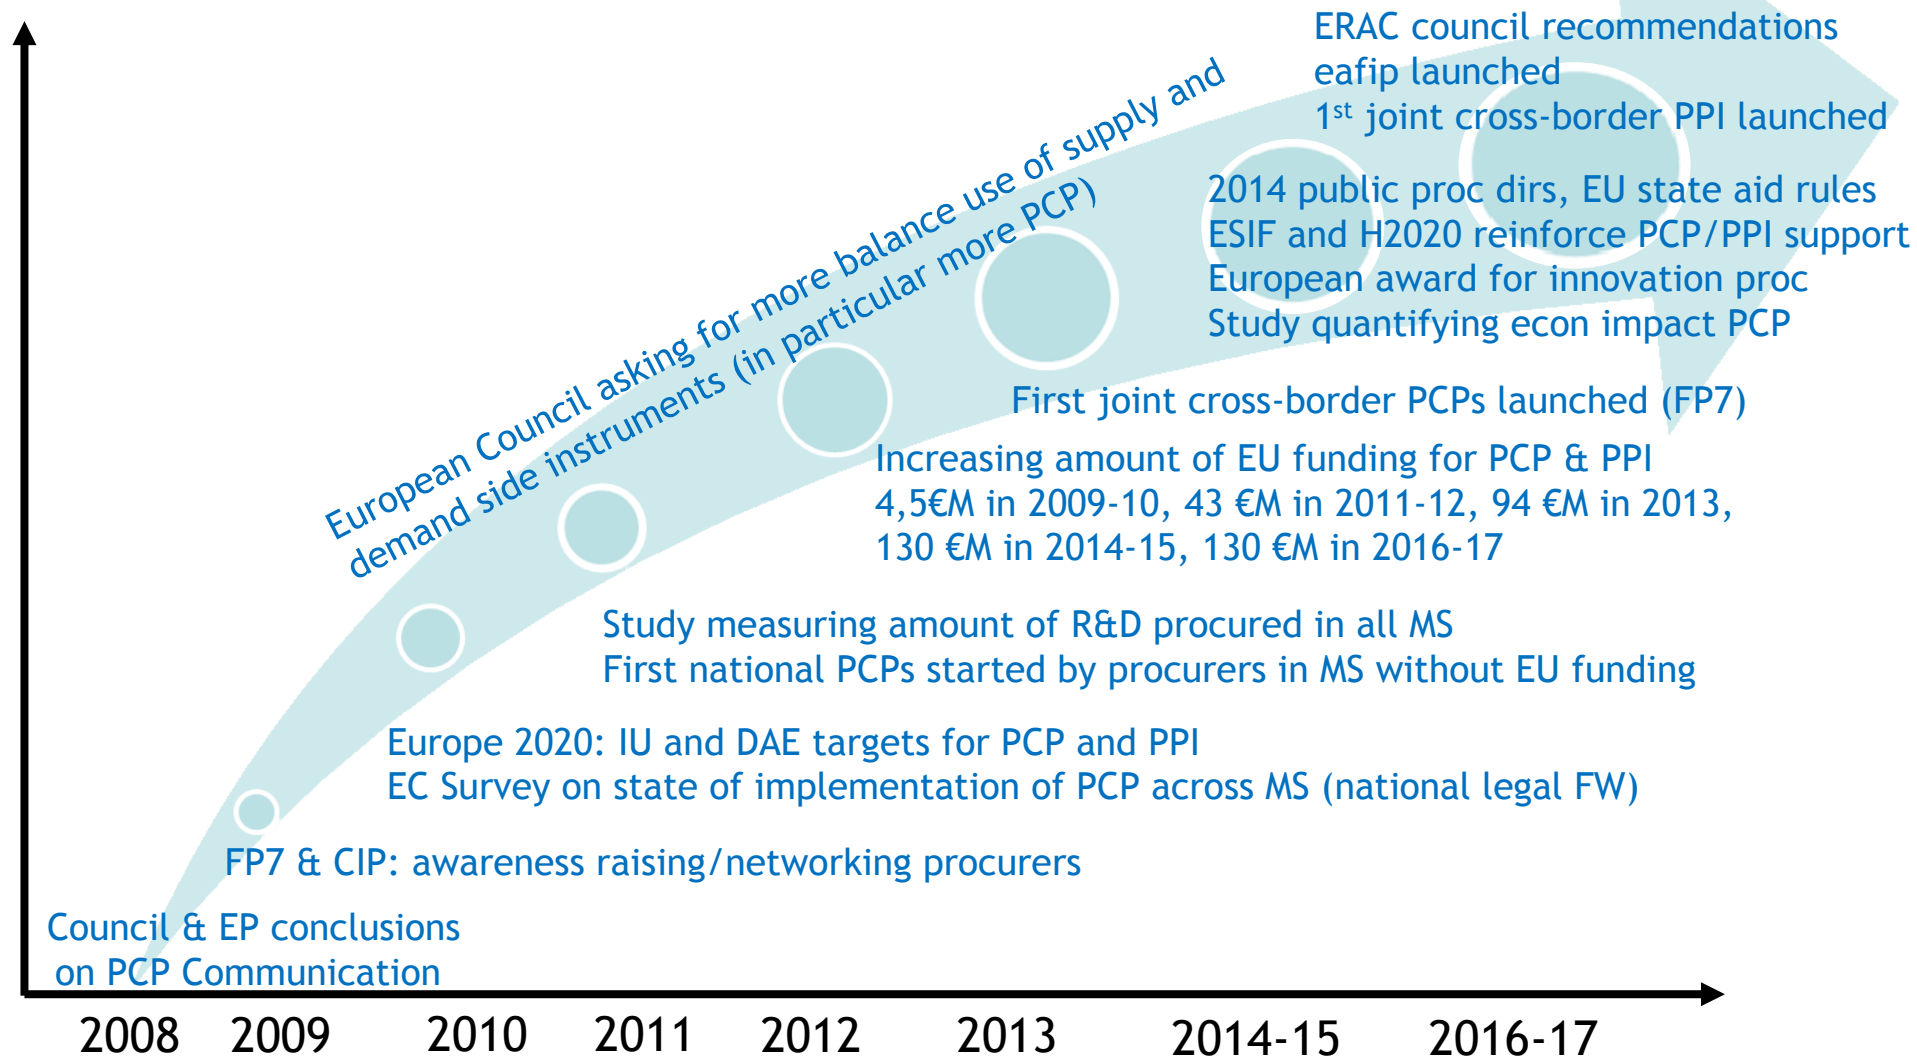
ERAC council recommendations
eafip launched
1$^{st}$ joint cross-border PPI launched

European Council asking for more balance use of supply and demand side instruments (in particular more PCP)

2014 public proc dirs, EU state aid rules
ESIF and H2020 reinforce PCP/PPI support
European award for innovation proc
Study quantifying econ impact PCP

First joint cross-border PCPs launched (FP7)

Increasing amount of EU funding for PCP & PPI
4,5€M in 2009-10, 43 €M in 2011-12, 94 €M in 2013, 130 €M in 2014-15, 130 €M in 2016-17

Study measuring amount of R&D procured in all MS
First national PCPs started by procurers in MS without EU funding

Europe 2020: IU and DAE targets for PCP and PPI
EC Survey on state of implementation of PCP across MS (national legal FW)

FP7 & CIP: awareness raising/networking procurers

Council & EP conclusions
on PCP Communication

2008 2009 2010 2011 2012 2013 2014-15 2016-17